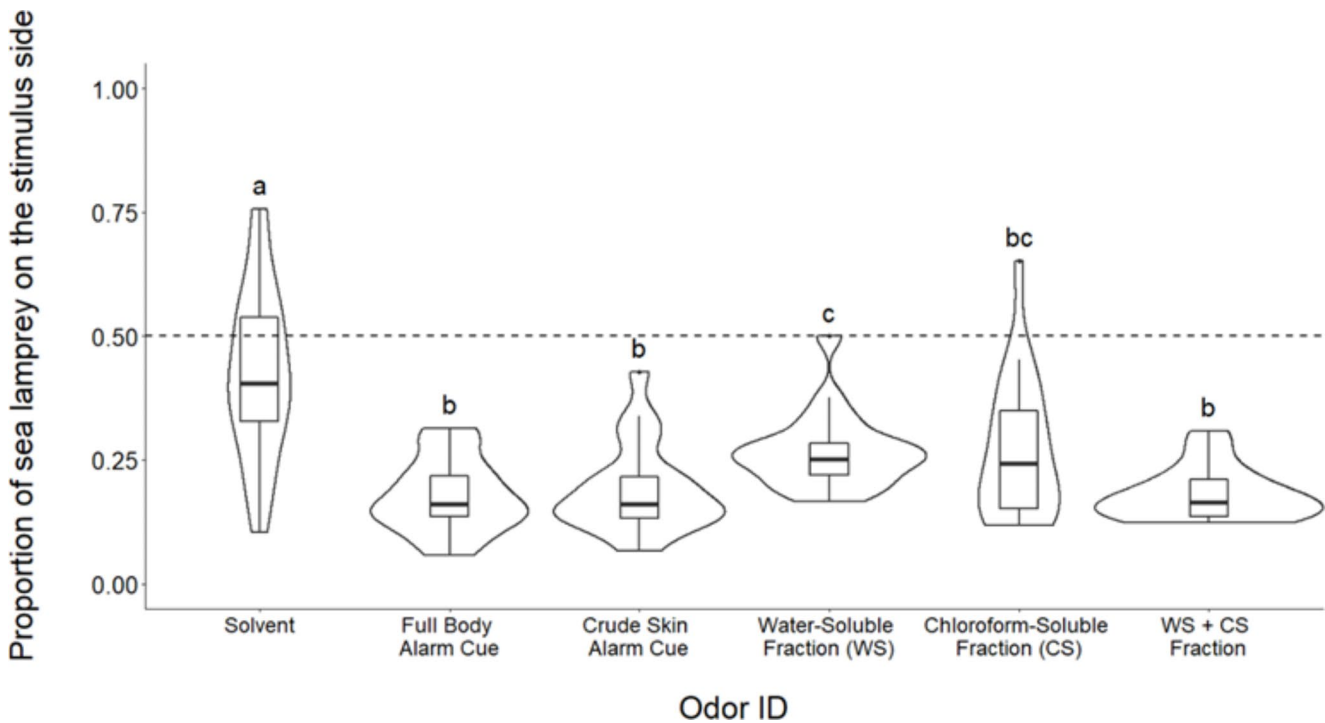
Proportion of sea lamprey on the stimulus side

1.00
0.75
0.50
0.25
0.00

a
b
b
c
bc
b

Solvent
Full Body Alarm Cue
Crude Skin Alarm Cue
Water-Soluble Fraction (WS)
Chloroform-Soluble Fraction (CS)
WS + CS Fraction

Odor ID